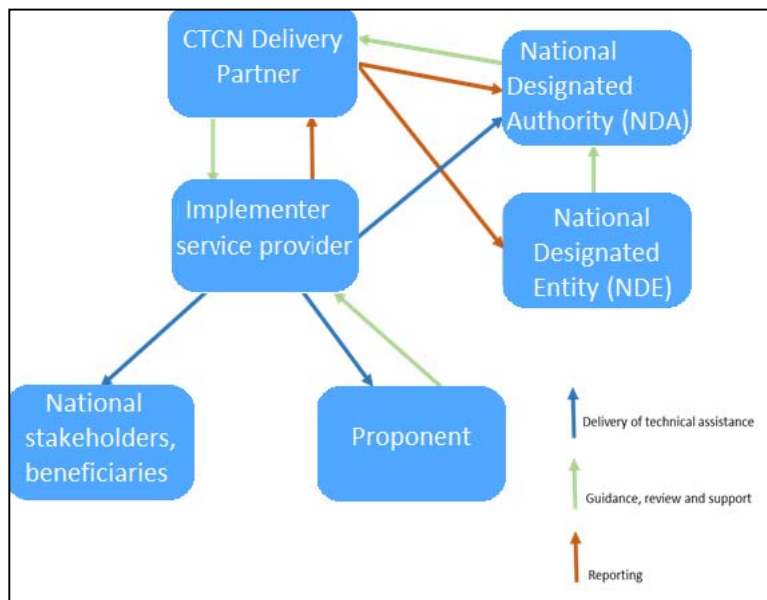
CTCN Delivery Partner

National Designated Authority (NDA)

Implementer service provider

National Designated Entity (NDE)

National stakeholders, beneficiaries

Proponent

Delivery of technical assistance

Guidance, review and support

Reporting